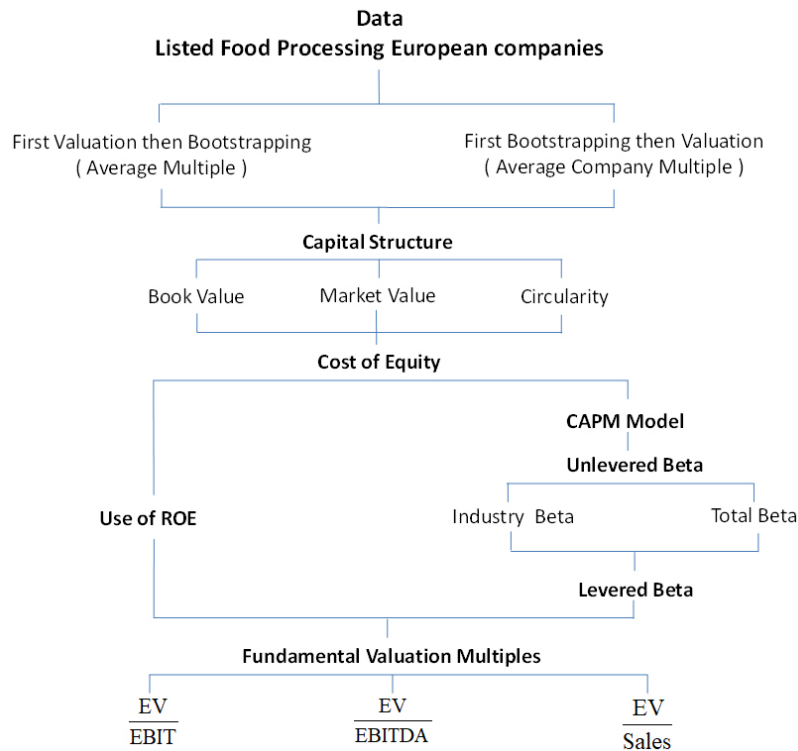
Data
Listed Food Processing European companies

First Valuation then Bootstrapping
( Average Multiple )

First Bootstrapping then Valuation
( Average Company Multiple )

Capital Structure

Book Value

Market Value

Circularity

Cost of Equity

CAPM Model

Unlevered Beta

Use of ROE

Industry Beta

Total Beta

Levered Beta

Fundamental Valuation Multiples

$\frac{EV}{EBIT}$

$\frac{EV}{EBITDA}$

$\frac{EV}{Sales}$